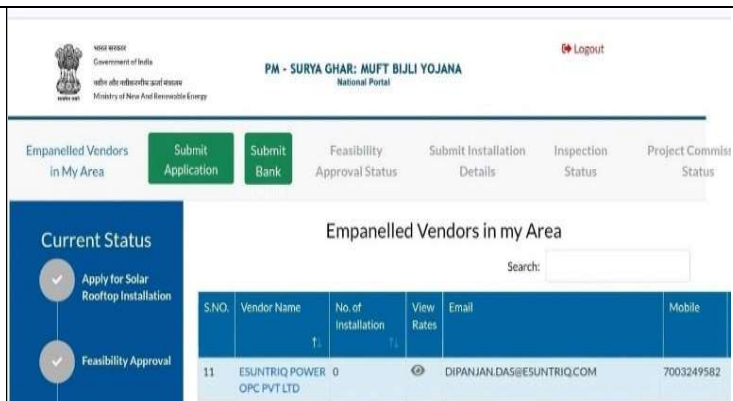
भारत सरकार
Government of India
नवीन और नवीकरणीय ऊर्जा मंत्रालय
Ministry of New And Renewable Energy

PM - SURYA GHAR: MUFT BIJLI YOJANA
National Portal

Logout

Empanelled Vendors in My Area | Submit Application | Submit Bank | Feasibility Approval Status | Submit Installation Details | Inspection Status | Project Commiss Status

Current Status

Apply for Solar Rooftop Installation

Feasibility Approval

Empanelled Vendors in my Area

Search:

| S.NO. | Vendor Name | No. of Installation | View Rates | Email | Mobile |
|---|---|---|---|---|---|
| 11 | ESUNTRIQ POWER OPC PVT LTD | 0 | | DIPANJAN.DAS@ESUNTRIQ.COM | 7003249582 |